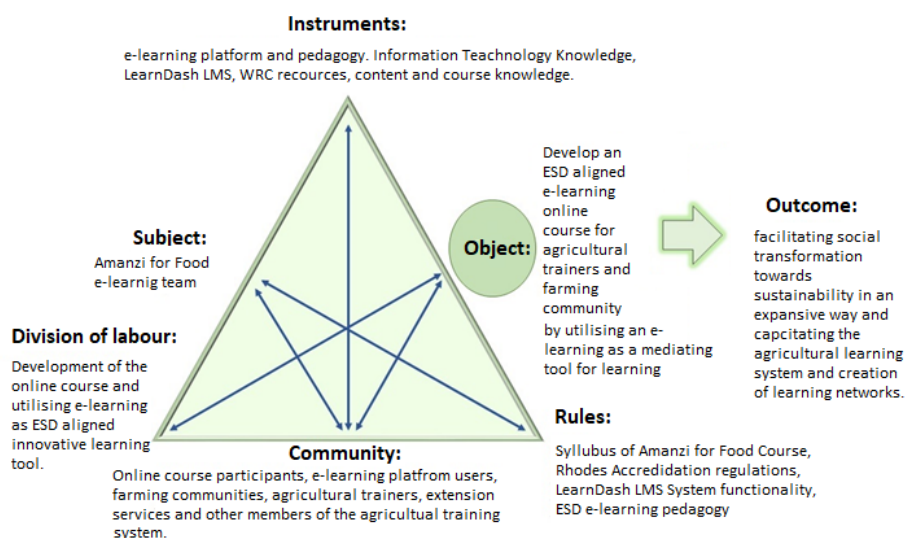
Instruments:

e-learning platform and pedagogy. Information Teachnology Knowledge, LearnDash LMS, WRC recources, content and course knowledge.

Subject:

Amanzi for Food e-learnig team

Division of labour:

Development of the online course and utilising e-learning as ESD aligned innovative learning tool.

Object:

Develop an ESD aligned e-learning online course for agricultural trainers and farming community by utilising an e-learning as a mediating tool for learning

Outcome:

facilitating social transformation towards sustainability in an expansive way and capcitating the agricultural learning system and creation of learning networks.

Community:

Online course participants, e-learning platfrom users, farming communities, agricultural trainers, extension services and other members of the agricultual training system.

Rules:

Syllubus of Amanzi for Food Course, Rhodes Accredidation regulations, LearnDash LMS System functionality, ESD e-learning pedagogy